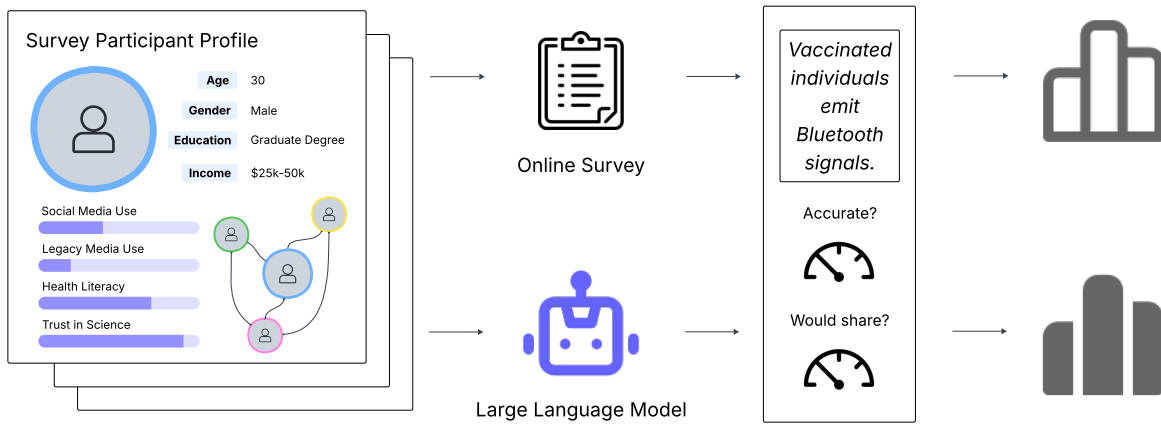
Survey Participant Profile

Age 30

Gender Male

Education Graduate Degree

Income $25k-50k

Social Media Use

Legacy Media Use

Health Literacy

Trust in Science

Online Survey

Large Language Model

Vaccinated individuals emit Bluetooth signals.

Accurate?

Would share?